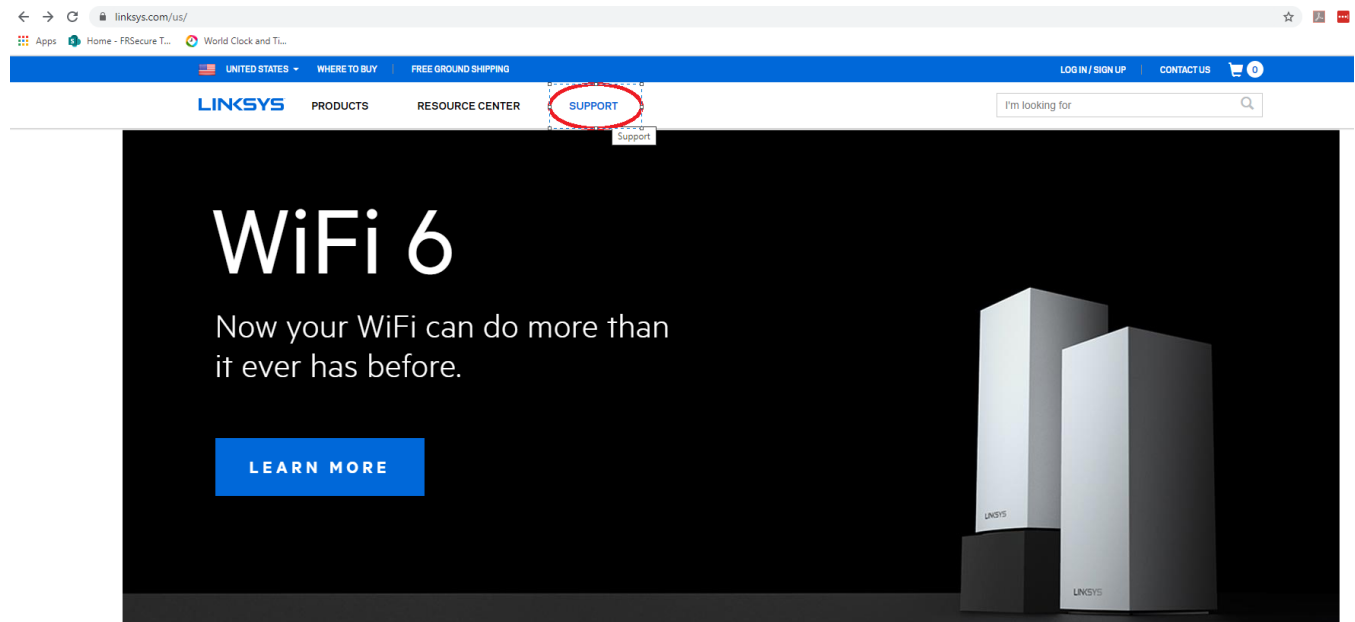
linksys.com/us/

Apps Home - FRSecure T... World Clock and Ti...

UNITED STATES WHERE TO BUY FREE GROUND SHIPPING LOG IN / SIGN UP CONTACT US 0

LINKSYS PRODUCTS RESOURCE CENTER SUPPORT I'm looking for

Support

WiFi 6

Now your WiFi can do more than it ever has before.

LEARN MORE

LINKSYS

LINKSYS